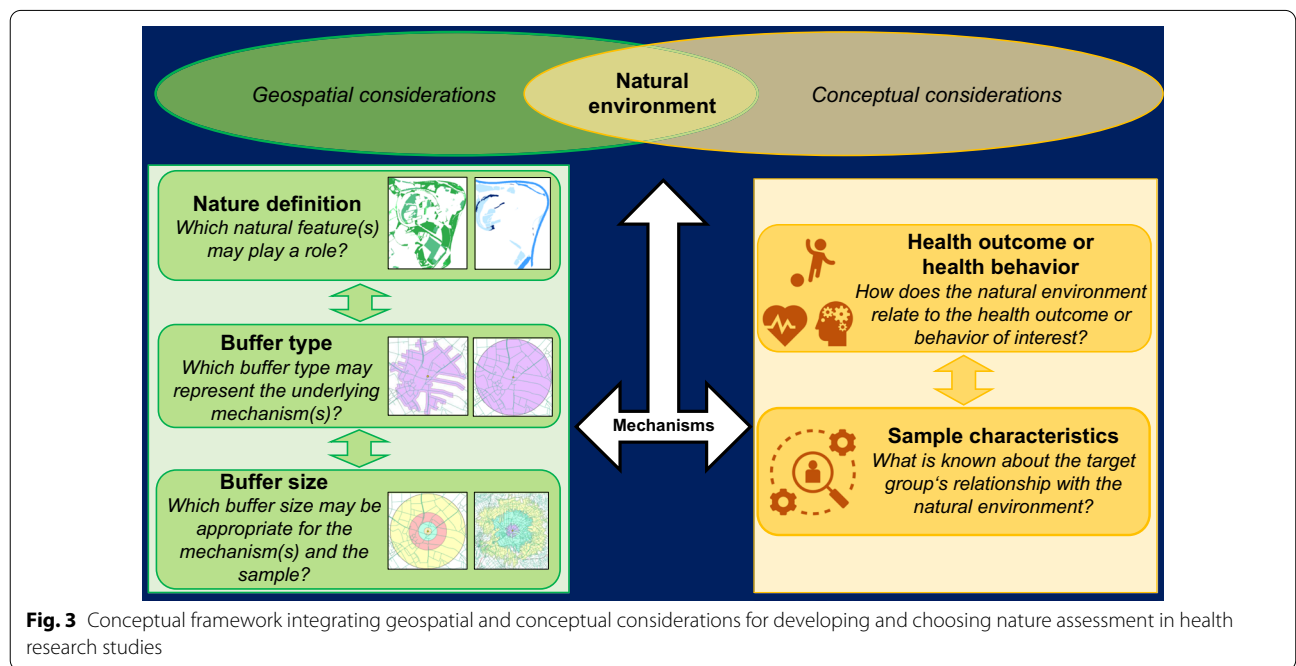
Geospatial considerations

Natural environment

Conceptual considerations

Nature definition
Which natural feature(s) may play a role?

Buffer type
Which buffer type may represent the underlying mechanism(s)?

Buffer size
Which buffer size may be appropriate for the mechanism(s) and the sample?

Mechanisms

Health outcome or health behavior
How does the natural environment relate to the health outcome or behavior of interest?

Sample characteristics
What is known about the target group's relationship with the natural environment?

**Fig. 3** Conceptual framework integrating geospatial and conceptual considerations for developing and choosing nature assessment in health research studies